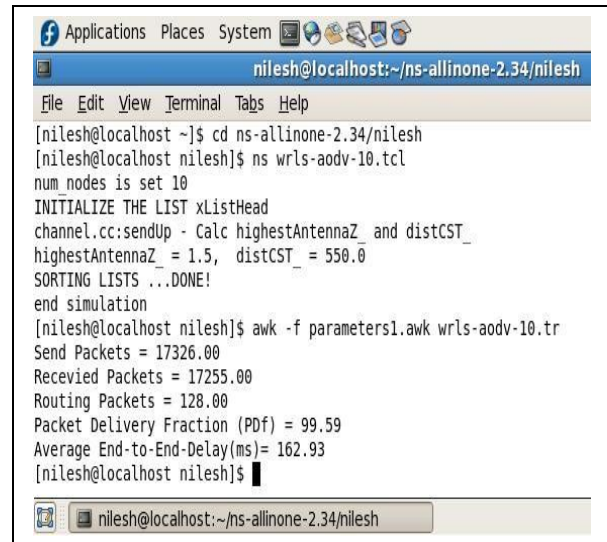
Applications Places System

nilesh@localhost:~/ns-allinone-2.34/nilesh

File Edit View Terminal Tabs Help

[nilesh@localhost ~]$ cd ns-allinone-2.34/nilesh
[nilesh@localhost nilesh]$ ns wrls-aodv-10.tcl
num_nodes is set 10
INITIALIZE THE LIST xListHead
channel.cc:sendUp - Calc highestAntennaZ_ and distCST_
highestAntennaZ_ = 1.5, distCST_ = 550.0
SORTING LISTS ...DONE!
end simulation
[nilesh@localhost nilesh]$ awk -f parameters1.awk wrls-aodv-10.tr
Send Packets = 17326.00
Recevied Packets = 17255.00
Routing Packets = 128.00
Packet Delivery Fraction (PDf) = 99.59
Average End-to-End-Delay(ms)= 162.93
[nilesh@localhost nilesh]$

nilesh@localhost:~/ns-allinone-2.34/nilesh